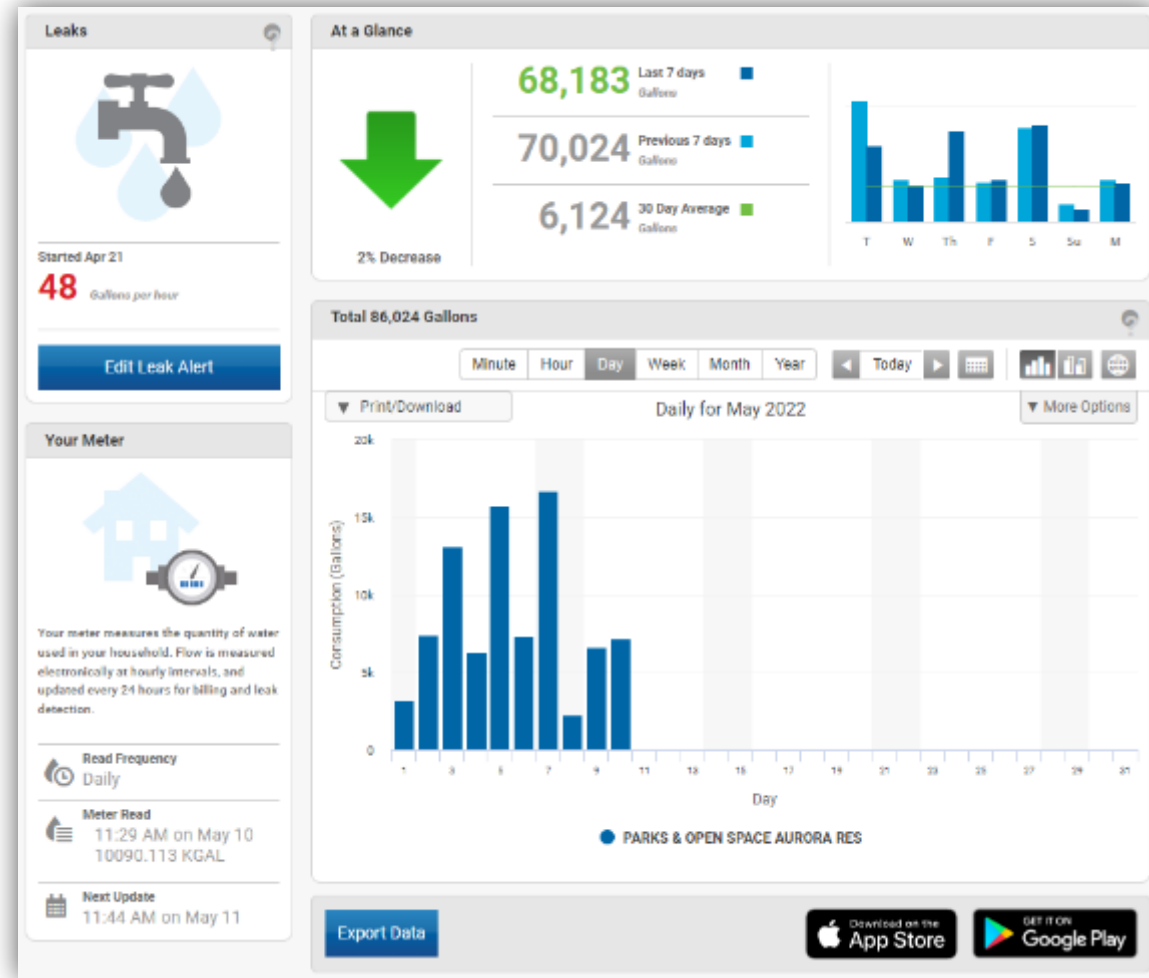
Leaks

Started Apr 21
48 Gallons per hour

Edit Leak Alert

Your Meter

Your meter measures the quantity of water used in your household. Flow is measured electronically at hourly intervals, and updated every 24 hours for billing and leak detection.

Read Frequency
Daily

Meter Read
11:29 AM on May 10
10090.113 KGAL

Next Update
11:44 AM on May 11

At a Glance

2% Decrease

68,183 Last 7 days Gallons

70,024 Previous 7 days Gallons

6,124 30 Day Average Gallons

T W Th F S Su M

Total 86,024 Gallons

Minute Hour Day Week Month Year

Today

▼ Print/Download

Daily for May 2022

▼ More Options

20k
15k
10k
5k
0

Consumption (Gallons)

1 3 5 7 9 11 13 15 17 19 21 23 25 27 29 31

Day

PARKS & OPEN SPACE AURORA RES

Export Data

Download on the App Store

GET IT ON Google Play